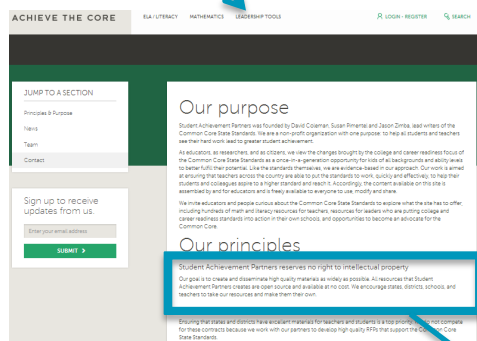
ACHIEVE THE CORE
ELA / LITERACY
MATHEMATICS
LEADERSHIP TOOLS
LOGIN · REGISTER
SEARCH

JUMP TO A SECTION
Principles & Purpose
News
Team
Contact

Sign up to receive updates from us.
Enter your email address
SUBMIT

Our purpose

Student Achievement Partners was founded by David Coleman, Susan Pimentel and Jason Zimba, lead writers of the Common Core State Standards. We are a non-profit organization with one purpose: to help all students and teachers see their hard work lead to greater student achievement.

As educators, as researchers, and as citizens, we view the changes brought by the college and career readiness focus of the Common Core State Standards as a once-in-a-generation opportunity for kids of all backgrounds and ability levels to better fulfill their potential. Like the standards themselves, we are evidence-based in our approach. Our work is aimed at ensuring that teachers across the country are able to put the standards to work, quickly and effectively, to help their students and colleagues aspire to a higher standard and reach it. Accordingly, the content available on this site is assembled by and for educators and is freely available to everyone to use, modify and share.

We invite educators and people curious about the Common Core State Standards to explore what the site has to offer, including hundreds of math and literacy resources for teachers, resources for leaders who are putting college and career readiness standards into action in their own schools, and opportunities to become an advocate for the Common Core.

Our principles

Student Achievement Partners reserves no right to intellectual property

Our goal is to create and disseminate high quality materials as widely as possible. All resources that Student Achievement Partners creates are open source and available at no cost. We encourage states, districts, schools, and teachers to take our resources and make them their own.

Ensuring that states and districts have excellent materials for teachers and students is a top priority. We do not compete for these contracts because we work with our partners to develop high quality RFPs that support the Common Core State Standards.